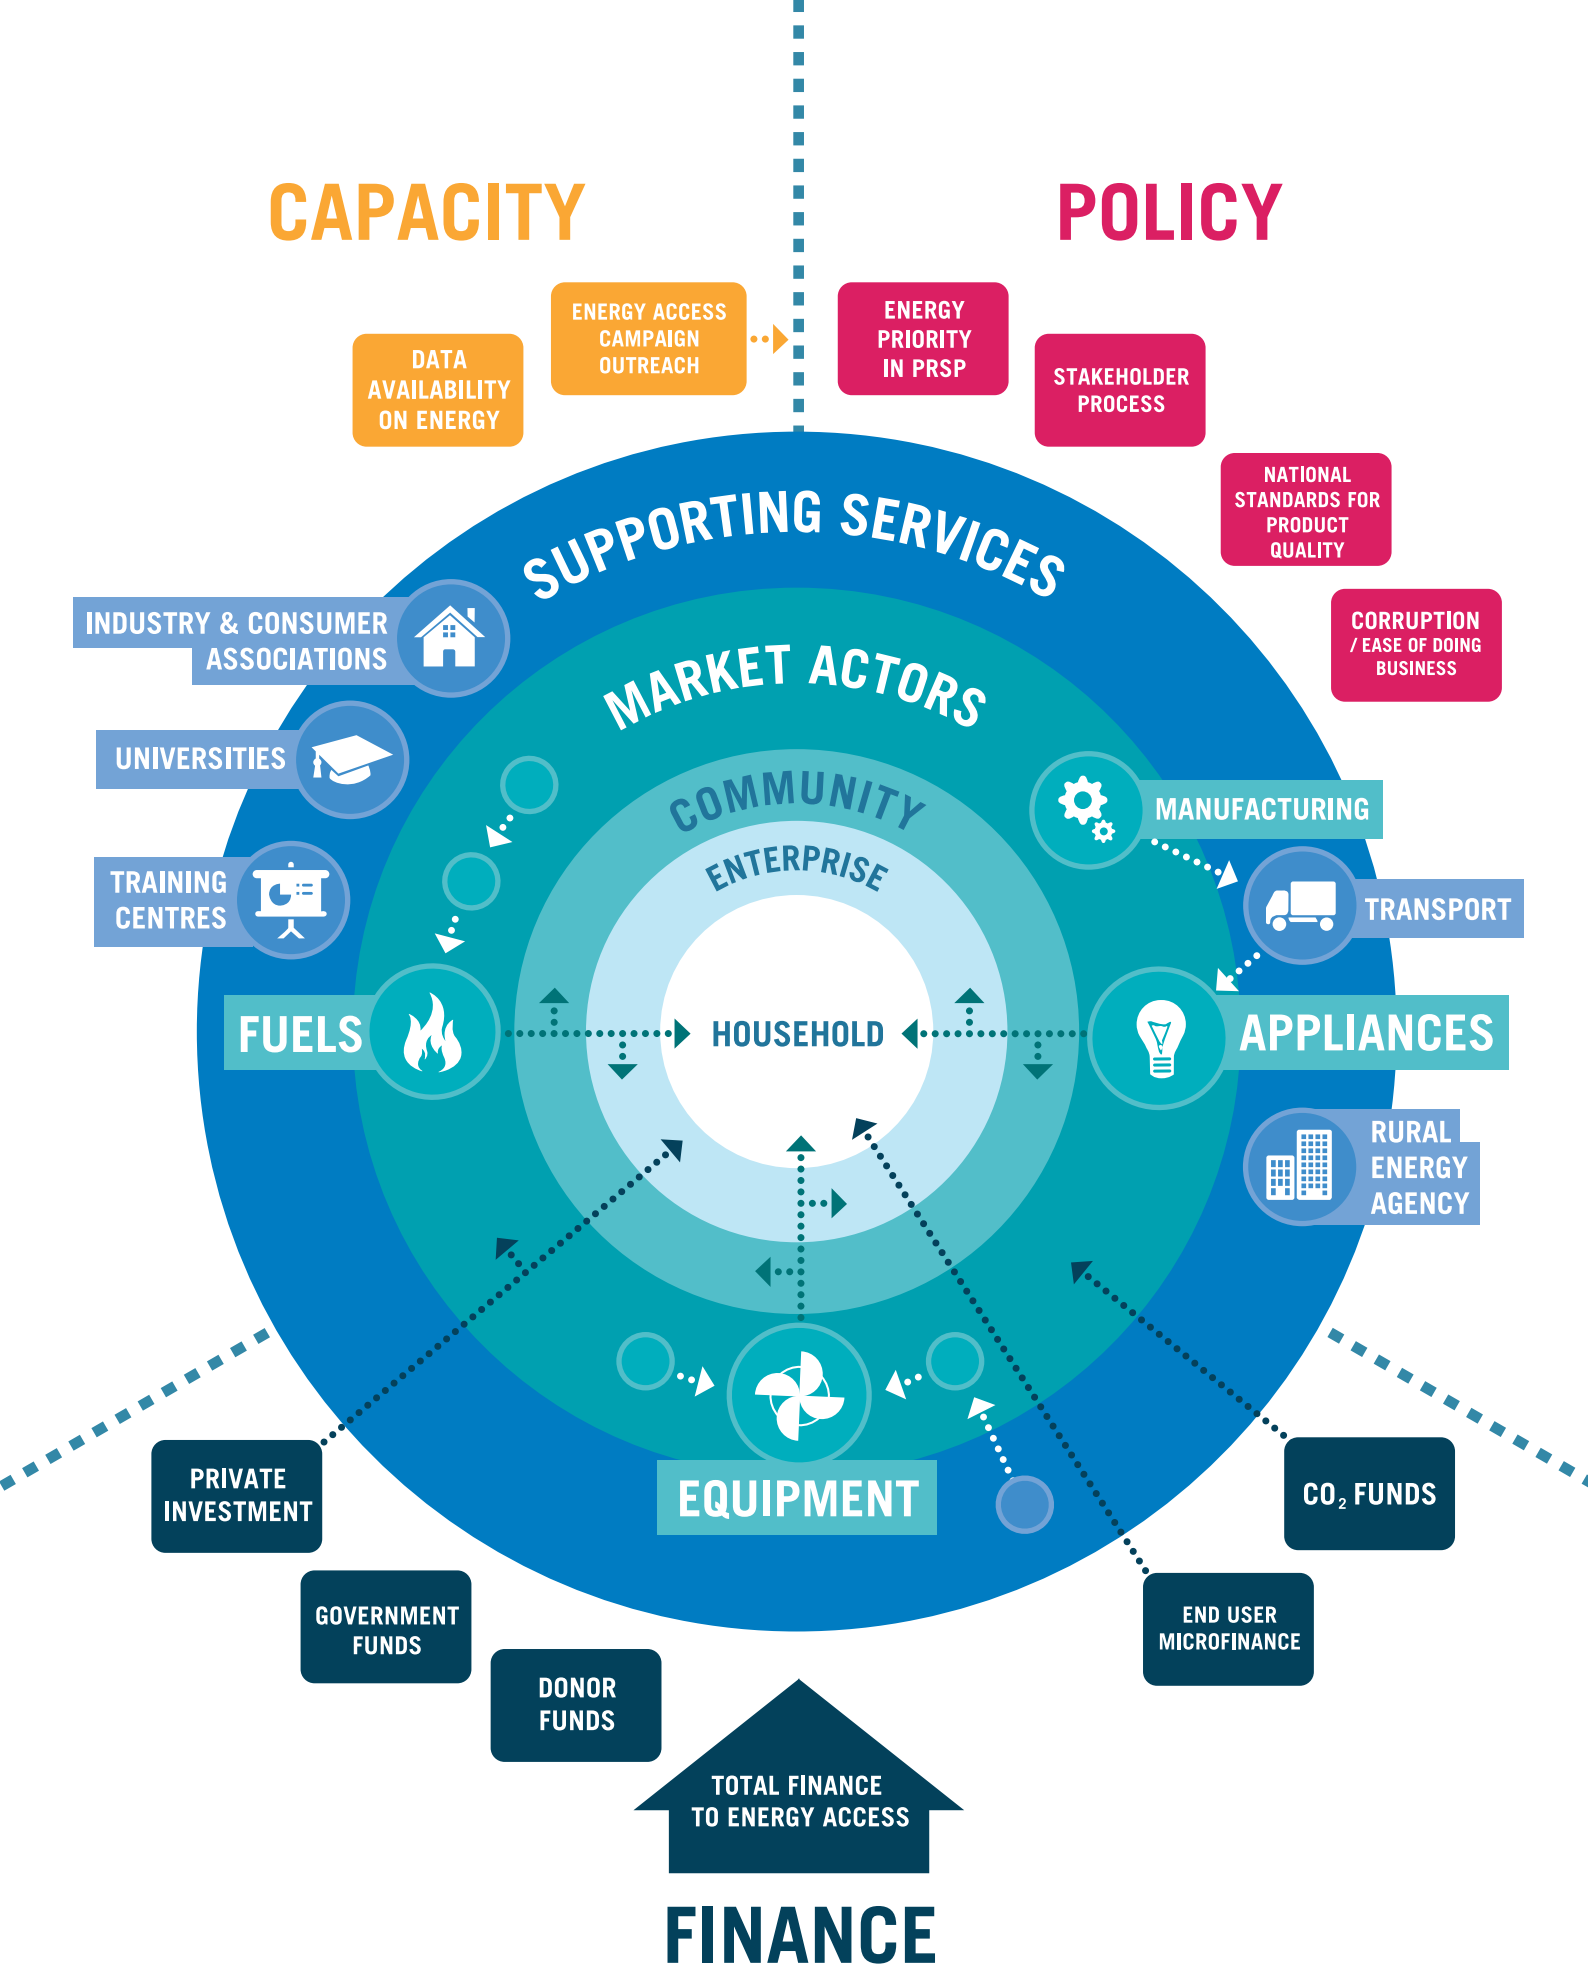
CAPACITY

POLICY

DATA AVAILABILITY ON ENERGY

ENERGY ACCESS CAMPAIGN OUTREACH

ENERGY PRIORITY IN PRSP

STAKEHOLDER PROCESS

NATIONAL STANDARDS FOR PRODUCT QUALITY

CORRUPTION / EASE OF DOING BUSINESS

SUPPORTING SERVICES

MARKET ACTORS

COMMUNITY

ENTERPRISE

HOUSEHOLD

INDUSTRY & CONSUMER ASSOCIATIONS

UNIVERSITIES

TRAINING CENTRES

FUELS

MANUFACTURING

TRANSPORT

APPLIANCES

RURAL ENERGY AGENCY

EQUIPMENT

PRIVATE INVESTMENT

GOVERNMENT FUNDS

DONOR FUNDS

$CO_2$ FUNDS

END USER MICROFINANCE

TOTAL FINANCE TO ENERGY ACCESS

FINANCE